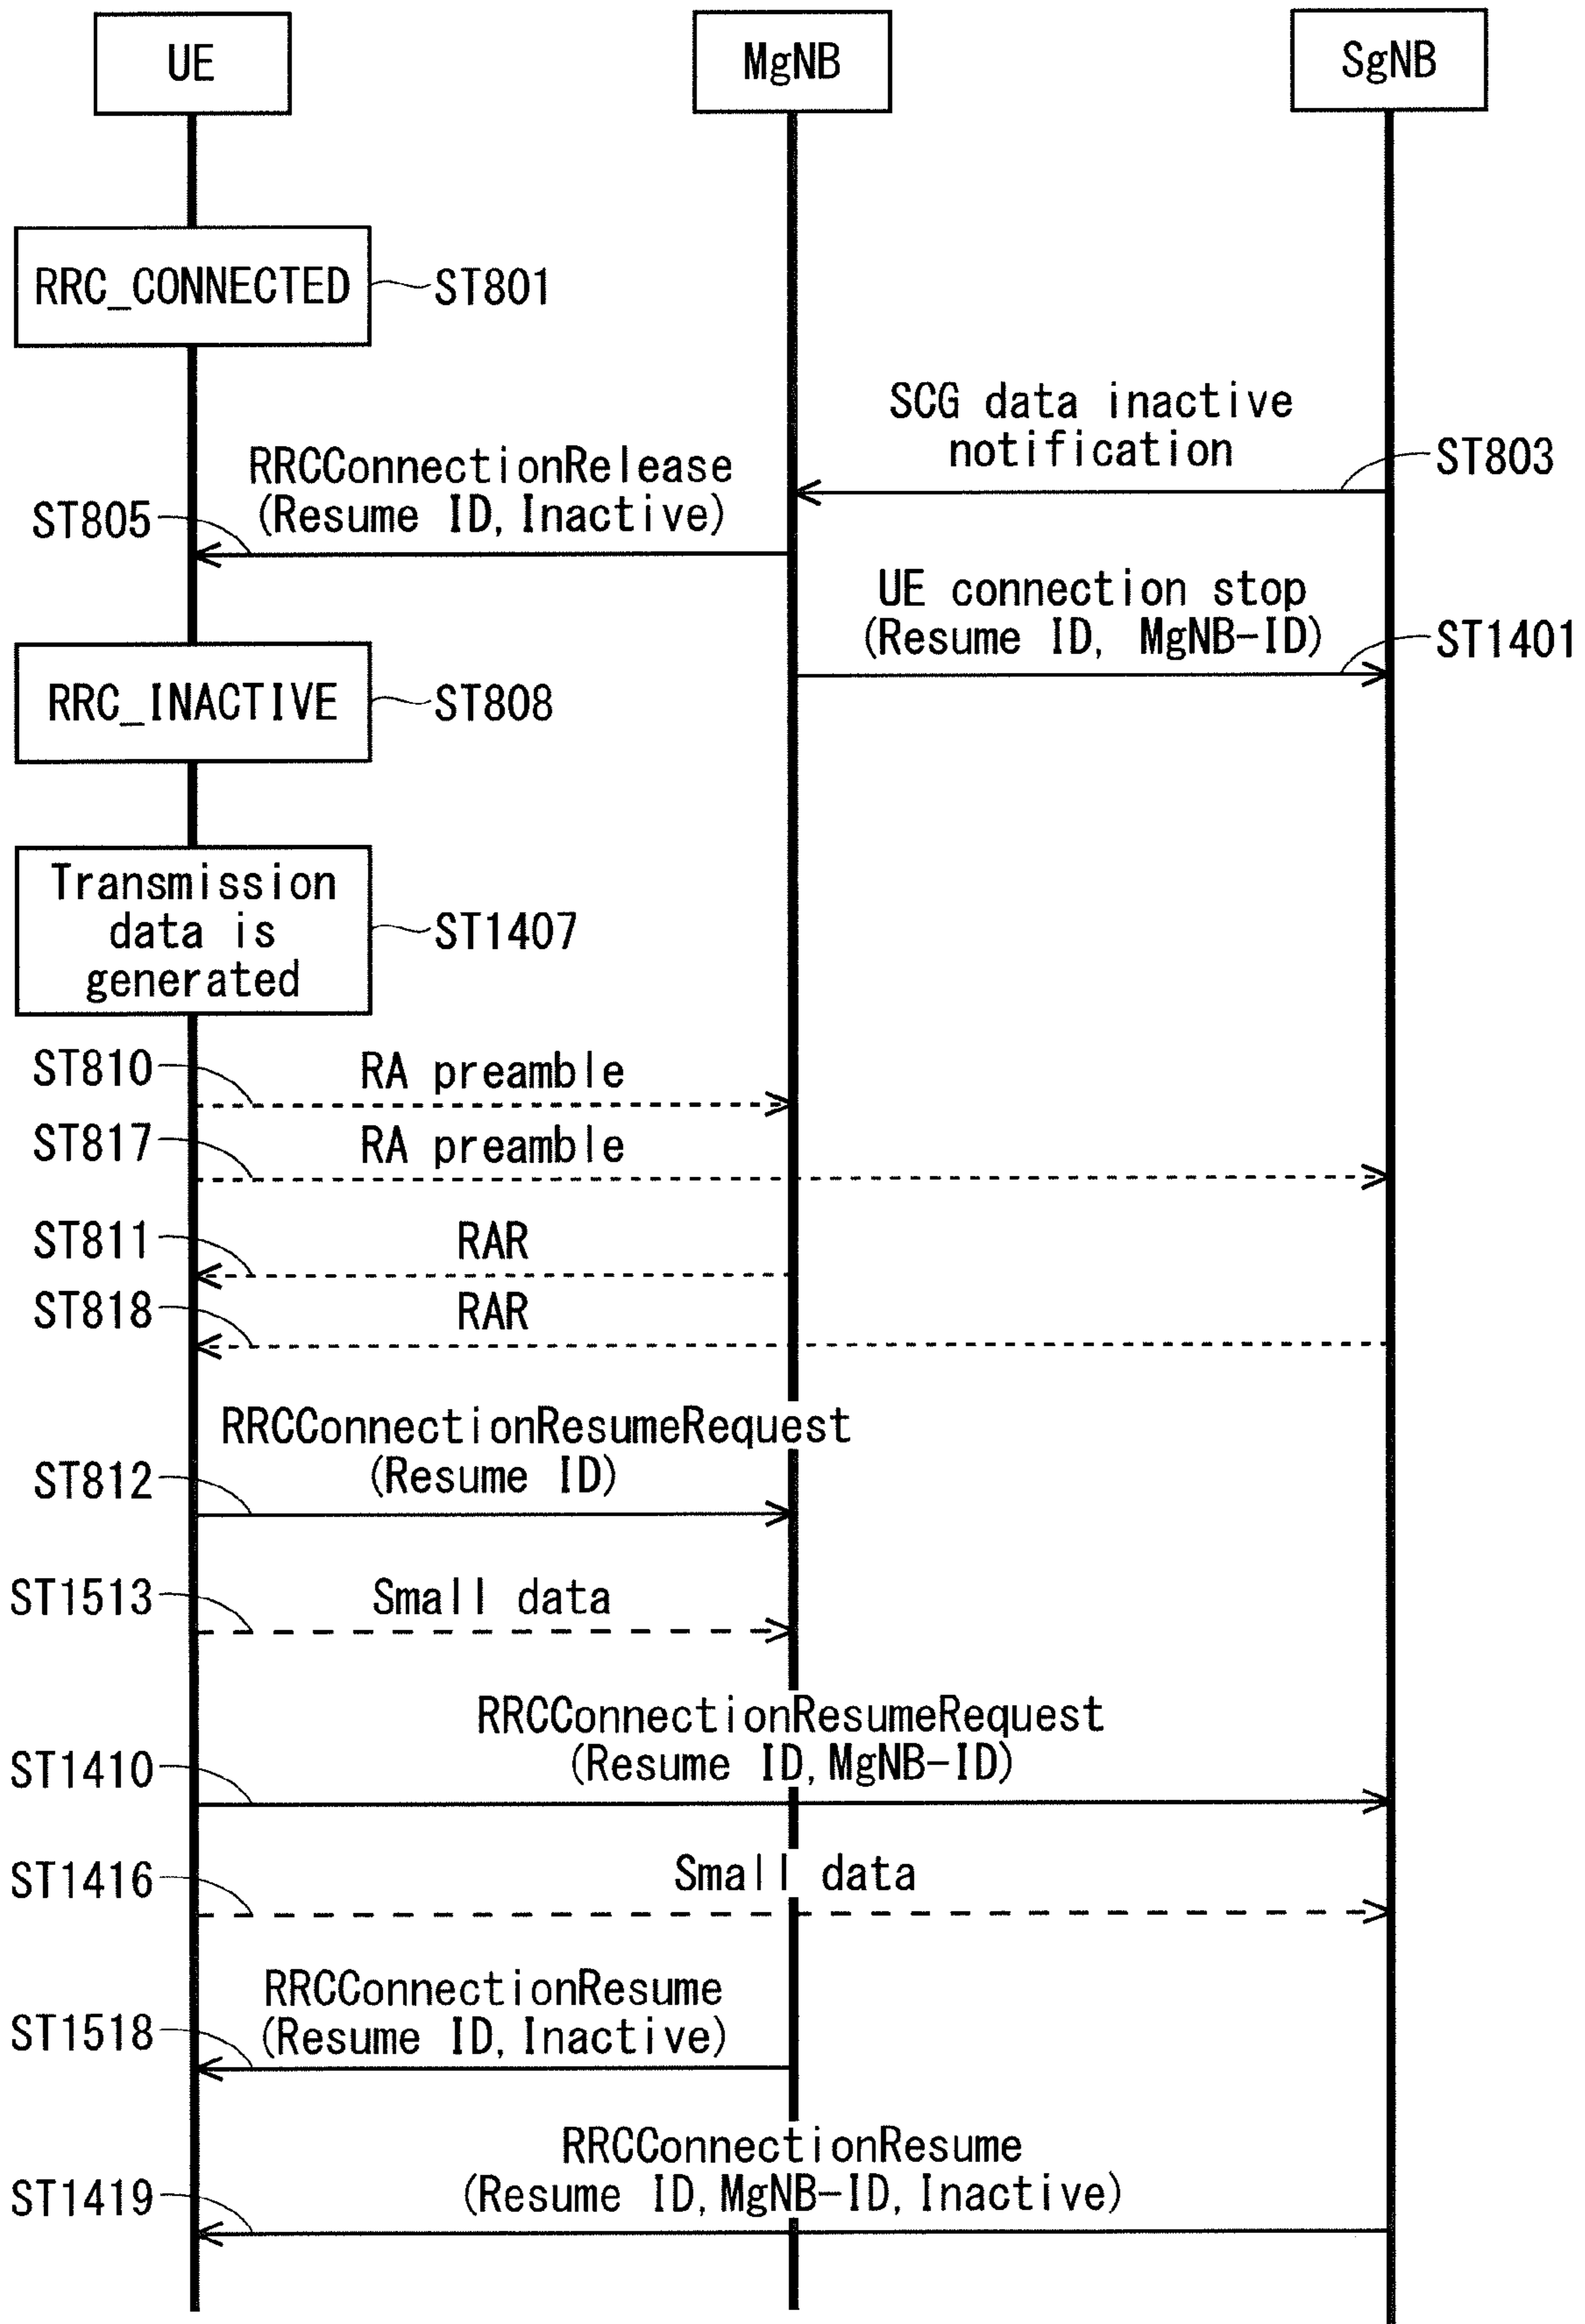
UE

MgNB

SgNB

RRC_CONNECTED ST801

SCG data inactive notification ST803

RRCConnectionRelease (Resume ID, Inactive)

ST805

UE connection stop (Resume ID, MgNB-ID) ST1401

RRC_INACTIVE ST808

Transmission data is generated ST1407

ST810 RA preamble

ST817 RA preamble

ST811 RAR

ST818 RAR

RRCConnectionResumeRequest (Resume ID)

ST812

ST1513 Small data

RRCConnectionResumeRequest (Resume ID, MgNB-ID)

ST1410

ST1416 Small data

RRCConnectionResume (Resume ID, Inactive)

ST1518

RRCConnectionResume (Resume ID, MgNB-ID, Inactive)

ST1419